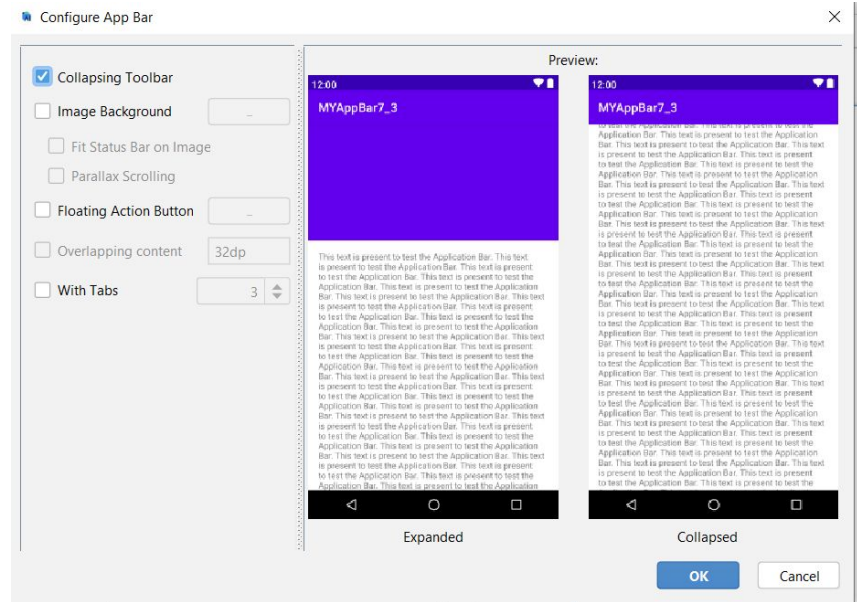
Configure App Bar

Collapsing Toolbar
Image Background
Fit Status Bar on Image
Parallax Scrolling
Floating Action Button
Overlapping content 32dp
With Tabs 3

Preview:

12:00
MYAppBar7_3
This text is present to test the Application Bar. This text is present to test the Application Bar. This text is present to test the Application Bar. This text is present to test the Application Bar. This text is present to test the Application Bar. This text is present to test the Application Bar. This text is present to test the Application Bar. This text is present to test the Application Bar. This text is present to test the Application Bar. This text is present to test the Application Bar. This text is present to test the Application Bar. This text is present to test the Application Bar. This text is present to test the Application Bar. This text is present to test the Application Bar. This text is present to test the Application Bar. This text is present to test the Application Bar. This text is present to test the Application Bar. This text is present to test the Application Bar. This text is present to test the Application Bar. This text is present to test the Application Bar. This text is present to test the Application Bar. This text is present to test the Application Bar. This text is present to test the Application Bar.
Expanded

12:00
MYAppBar7_3
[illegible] This text is present to test the Application Bar. This text is present to test the Application Bar. This text is present to test the Application Bar. This text is present to test the Application Bar. This text is present to test the Application Bar. This text is present to test the Application Bar. This text is present to test the Application Bar. This text is present to test the Application Bar. This text is present to test the Application Bar. This text is present to test the Application Bar. This text is present to test the Application Bar. This text is present to test the Application Bar. This text is present to test the Application Bar. This text is present to test the Application Bar. This text is present to test the Application Bar. This text is present to test the Application Bar. This text is present to test the Application Bar. This text is present to test the Application Bar. This text is present to test the Application Bar. This text is present to test the Application Bar. This text is present to test the Application Bar. This text is present to test the Application Bar. This text is present to test the Application Bar. This text is present to test the Application Bar. This text is present to test the Application Bar. This text is present to test the Application Bar. This text is present to test the Application Bar. This text is present to test the Application Bar. This text is present to test the Application Bar. This text is present to test the Application Bar. This text is present to test the Application Bar. This text is present to test the Application Bar. This text is present to test the Application Bar. This text is present to test the Application Bar. This text is present to test the Application Bar.
Collapsed

OK
Cancel